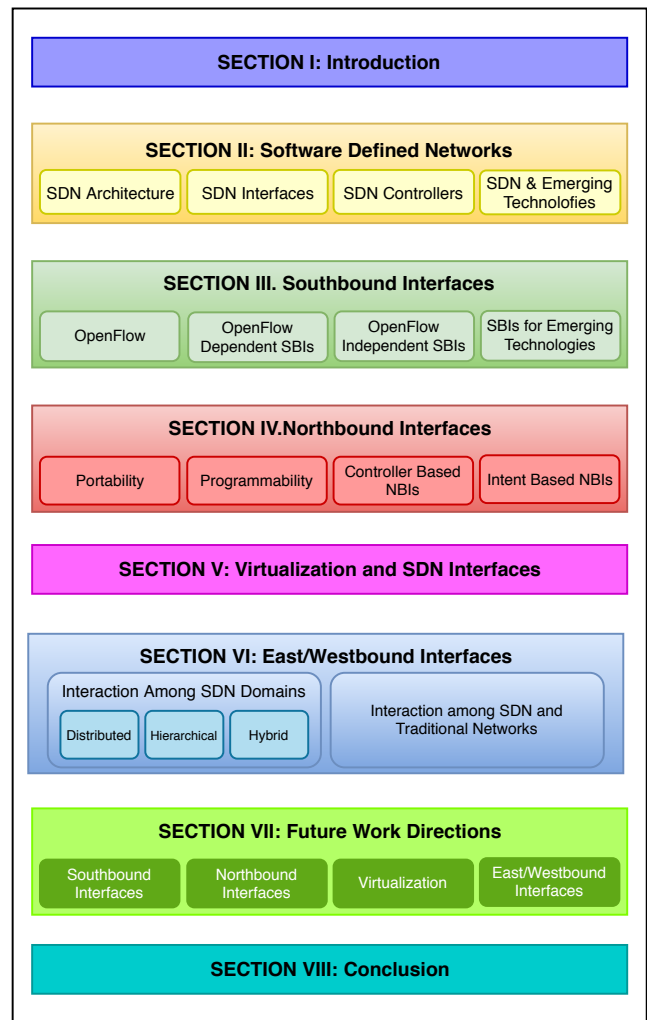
SECTION I: Introduction

SECTION II: Software Defined Networks

SDN Architecture

SDN Interfaces

SDN Controllers

SDN & Emerging Technolofies

SECTION III. Southbound Interfaces

OpenFlow

OpenFlow Dependent SBIs

OpenFlow Independent SBIs

SBIs for Emerging Technologies

SECTION IV.Northbound Interfaces

Portability

Programmability

Controller Based NBIs

Intent Based NBIs

SECTION V: Virtualization and SDN Interfaces

SECTION VI: East/Westbound Interfaces

Interaction Among SDN Domains

Distributed

Hierarchical

Hybrid

Interaction among SDN and Traditional Networks

SECTION VII: Future Work Directions

Southbound Interfaces

Northbound Interfaces

Virtualization

East/Westbound Interfaces

SECTION VIII: Conclusion